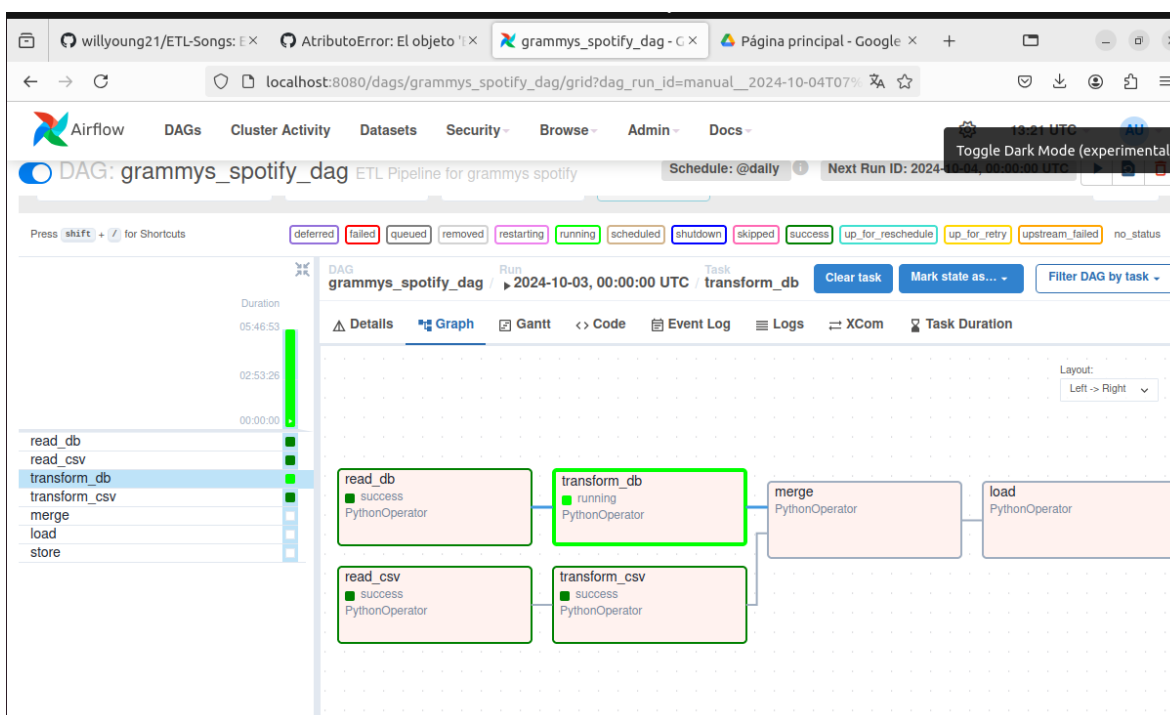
willyoung21/ETL-Songs: E × | AtributoError: El objeto '[ × | grammys_spotify_dag - C × | Página principal - Google × | +

localhost:8080/dags/grammys_spotify_dag/grid?dag_run_id=manual__2024-10-04T07%

Airflow DAGs Cluster Activity Datasets Security Browse Admin Docs 13:21 UTC AU

Toggle Dark Mode (experimental

DAG: grammys_spotify_dag ETL Pipeline for grammys spotify

Schedule: @daily

Next Run ID: 2024-10-04, 00:00:00 UTC

Press shift + / for Shortcuts

deferred failed queued removed restarting running scheduled shutdown skipped success up_for_reschedule up_for_retry upstream_failed no_status

Duration

05:46:53

02:53:26

00:00:00

read_db
read_csv
transform_db
transform_csv
merge
load
store

DAG grammys_spotify_dag / Run 2024-10-03, 00:00:00 UTC / Task transform_db

Clear task Mark state as... Filter DAG by task

Details Graph Gantt Code Event Log Logs XCom Task Duration

Layout:
Left -> Right

read_db
success
PythonOperator

transform_db
running
PythonOperator

merge
PythonOperator

load
PythonOperator

read_csv
success
PythonOperator

transform_csv
success
PythonOperator